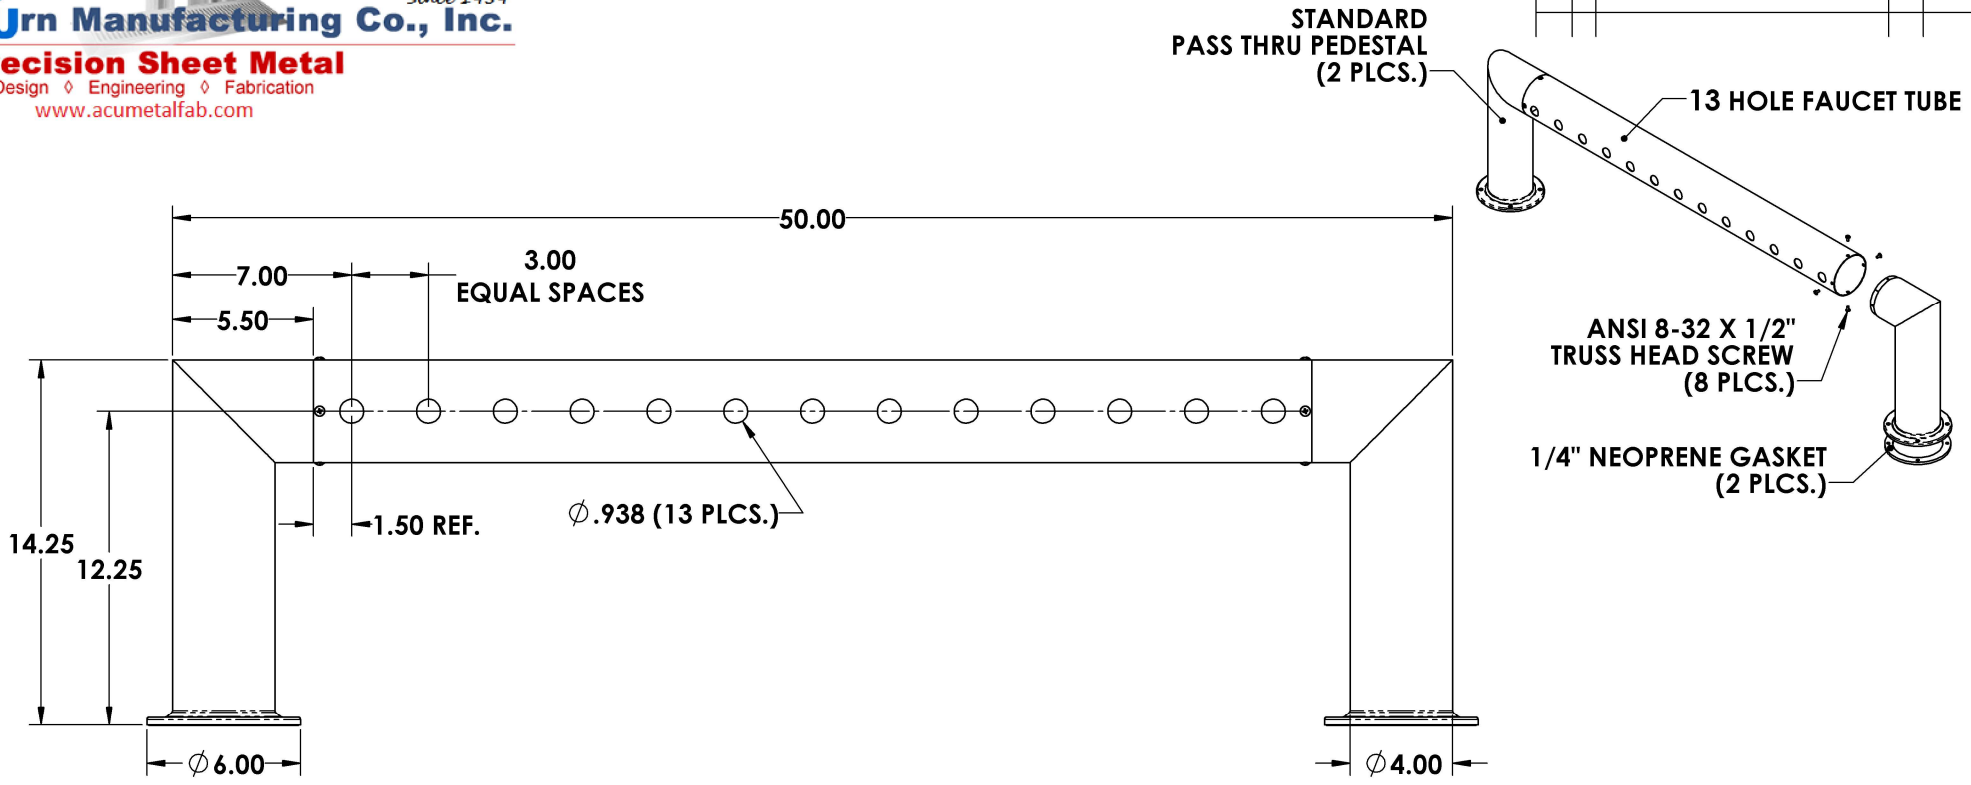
Jrn Manufacturing Co., Inc.
ecision Sheet Metal
Design ◊ Engineering ◊ Fabrication
www.acumetalfab.com

STANDARD
PASS THRU PEDESTAL
(2 PLCS.)

13 HOLE FAUCET TUBE

ANSI 8-32 X 1/2"
TRUSS HEAD SCREW
(8 PLCS.)

1/4" NEOPRENE GASKET
(2 PLCS.)

50.00
7.00
3.00
EQUAL SPACES
5.50
14.25
12.25
1.50 REF.
$\phi$.938 (13 PLCS.)
$\phi$6.00
$\phi$4.00